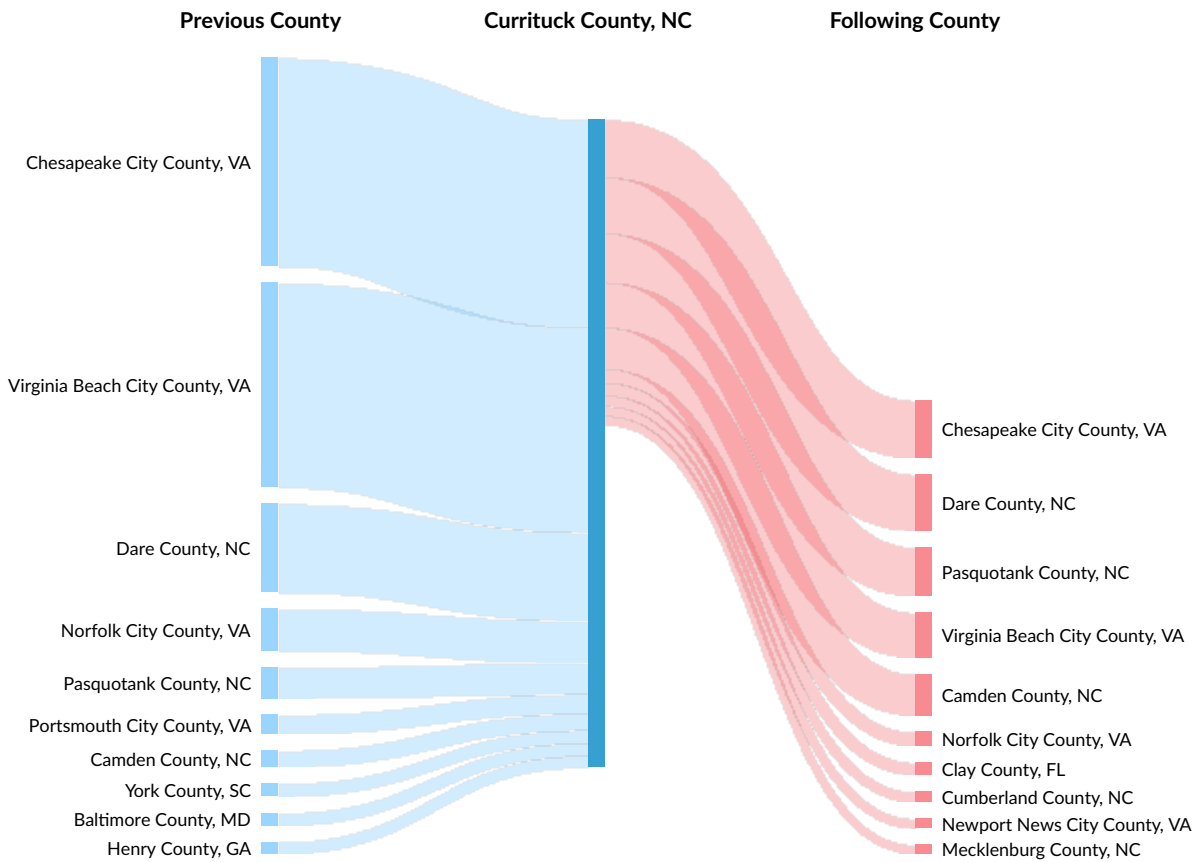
Previous County

Currituck County, NC

Following County

Chesapeake City County, VA
Virginia Beach City County, VA
Dare County, NC
Norfolk City County, VA
Pasquotank County, NC
Portsmouth City County, VA
Camden County, NC
York County, SC
Baltimore County, MD
Henry County, GA

Chesapeake City County, VA
Dare County, NC
Pasquotank County, NC
Virginia Beach City County, VA
Camden County, NC
Norfolk City County, VA
Clay County, FL
Cumberland County, NC
Newport News City County, VA
Mecklenburg County, NC